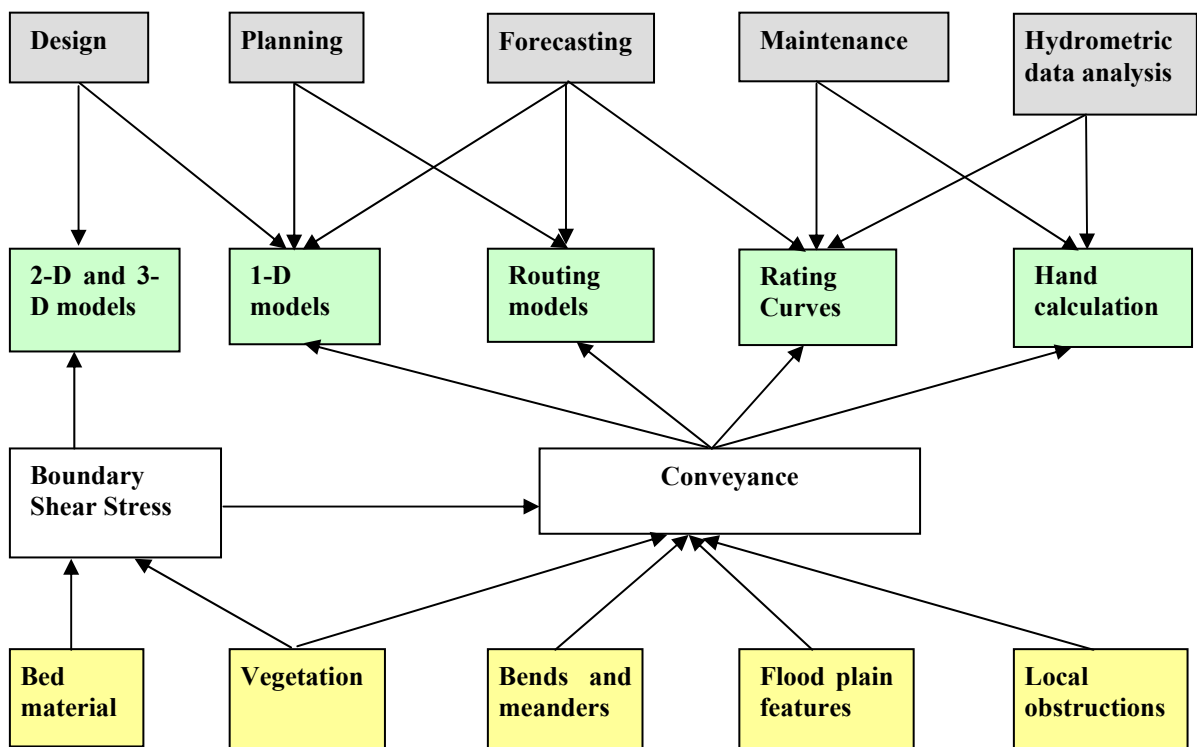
Design

Planning

Forecasting

Maintenance

Hydrometric data analysis

2-D and 3-D models

1-D models

Routing models

Rating Curves

Hand calculation

Boundary Shear Stress

Conveyance

Bed material

Vegetation

Bends and meanders

Flood plain features

Local obstructions